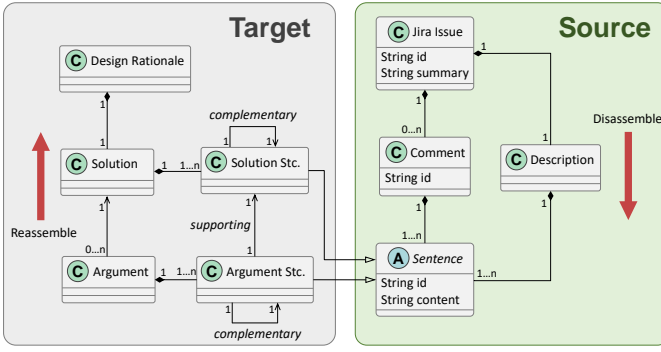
Target

C Design Rationale

1

1

C Solution

1

complementary

1 1...n C Solution Stc.

Reassemble

1

supporting

0...n

C Argument

1 1...n C Argument Stc.

1 1

complementary

Source

C Jira Issue
String id
String summary

1

1

0...n

C Comment
String id

1

C Description

Disassemble

1

1...n

1

A Sentence
String id
String content

1...n